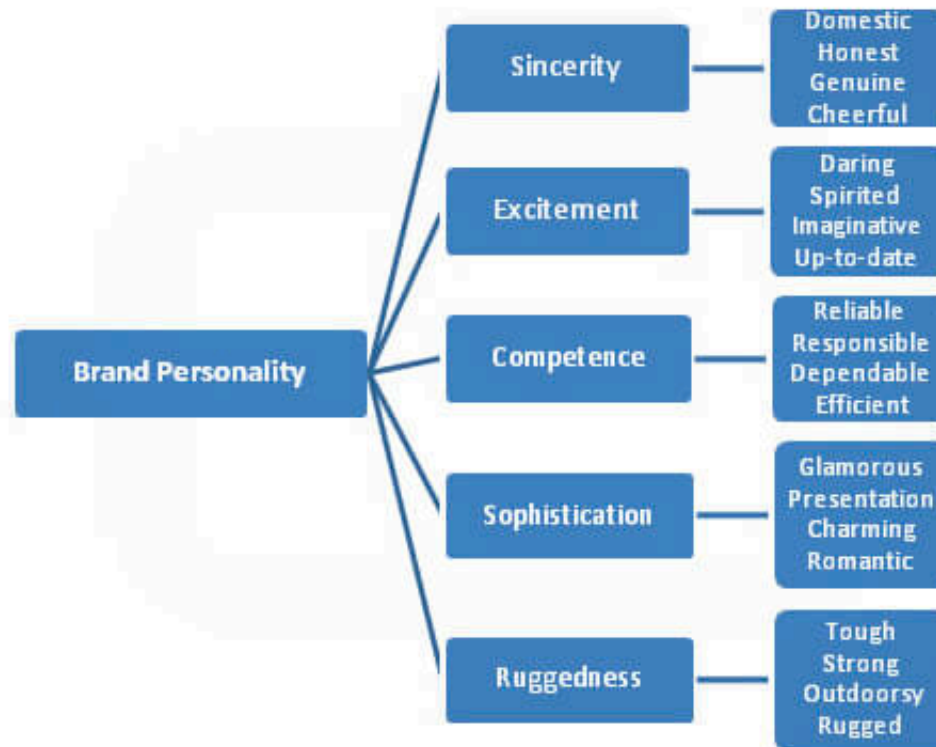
Brand Personality

Sincerity
Domestic
Honest
Genuine
Cheerful

Excitement
Daring
Spirited
Imaginative
Up-to-date

Competence
Reliable
Responsible
Dependable
Efficient

Sophistication
Glamorous
Presentation
Charming
Romantic

Ruggedness
Tough
Strong
Outdoorsy
Rugged